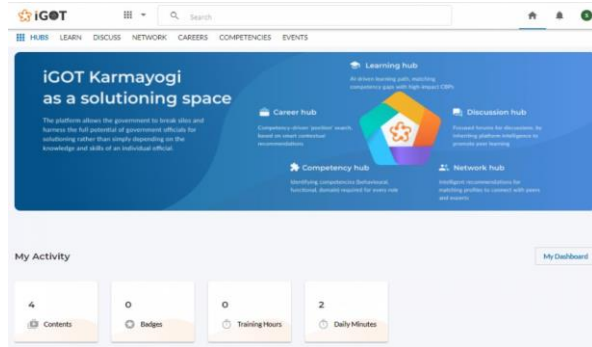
iGOT

Search

S

HUBS LEARN DISCUSS NETWORK CAREERS COMPETENCIES EVENTS

iGOT Karmayogi as a solutioning space

The platform allows the government to break silos and harness the full potential of government officials for solutioning rather than simply depending on the knowledge and skills of an individual official.

Learning hub
AI driven learning path, matching competency gaps with high-impact CBPs

Career hub
Competency-driven 'position' search, based on smart contextual recommendations

Discussion hub
Focused forums for discussion, by inheriting platform intelligence to promote peer learning

Competency hub
Identifying competencies (behavioural, functional, domain) required for every role

Network hub
Intelligent recommendations for matching profiles to connect with peers and experts

My Activity

My Dashboard

4
Contents

0
Badges

0
Training Hours

2
Daily Minutes